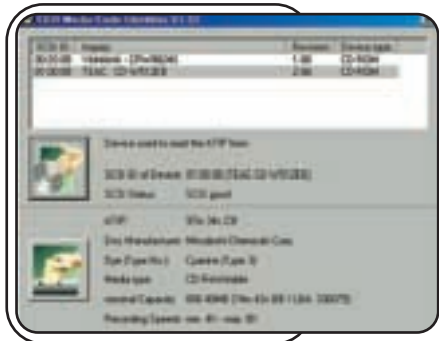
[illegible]

| SCSI ID | Names | Revision | Device type |
|---|---|---|---|
| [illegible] | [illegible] | 1.00 | CD-ROM |
| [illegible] | TEAC CD-W512EB | 2.0B | CD-ROM |

Device used to read the ATIP from:

SCSI ID of Device: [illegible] [TEAC CD-W512EB]

SCSI Status: SCSI good

ATIP: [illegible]

Disc Manufacturer: Mitsubishi Chemicals Corp.

Dye (Type No.): Cyanine (Type 3)

Media type: CD-Recordable

nominal Capacity: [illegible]

Recording Speeds: min: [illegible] - max: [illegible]